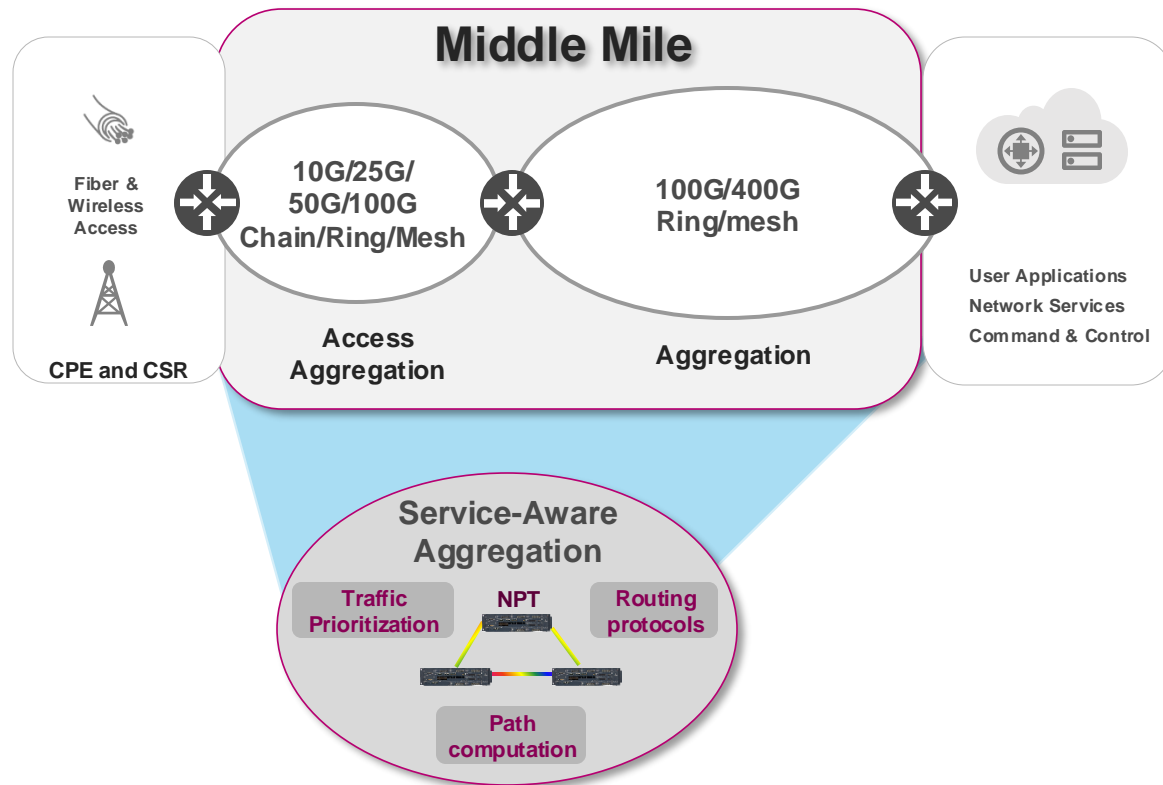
Middle Mile

Fiber & Wireless Access

CPE and CSR

10G/25G/ 50G/100G Chain/Ring/Mesh

Access Aggregation

100G/400G Ring/mesh

Aggregation

User Applications
Network Services
Command & Control

Service-Aware Aggregation

Traffic Prioritization

NPT

Routing protocols

Path computation